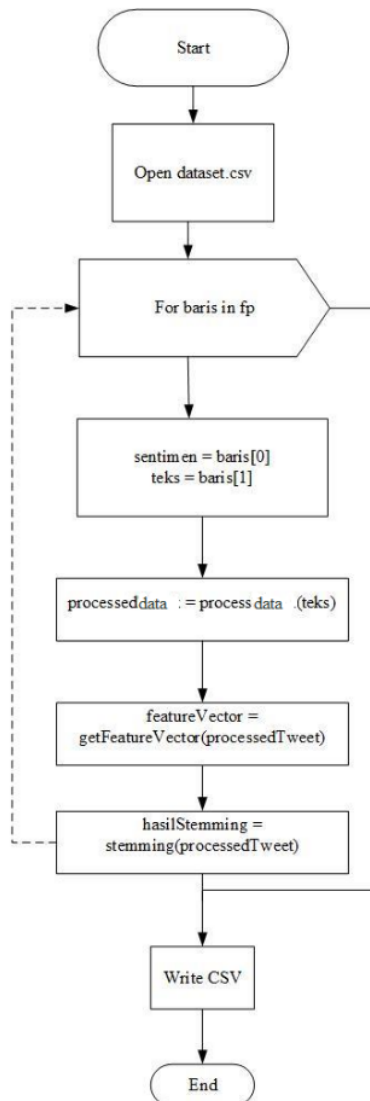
Start

Open dataset.csv

For baris in fp

sentimen = baris[0]
teks = baris[1]

processeddata := processdata .(teks)

featureVector =
getFeatureVector(processedTweet)

hasilStemming =
stemming(processedTweet)

Write CSV

End